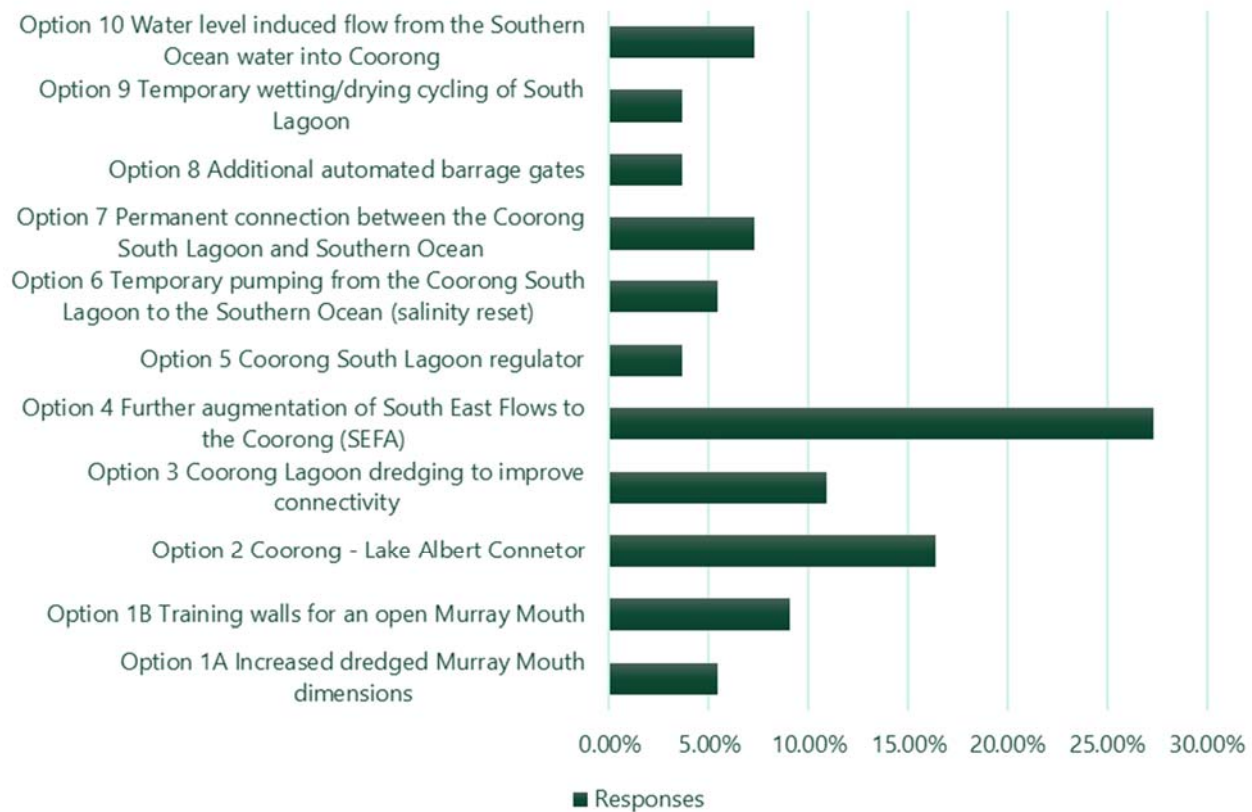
Option 10 Water level induced flow from the Southern Ocean water into Coorong

Option 9 Temporary wetting/drying cycling of South Lagoon

Option 8 Additional automated barrage gates

Option 7 Permanent connection between the Coorong South Lagoon and Southern Ocean

Option 6 Temporary pumping from the Coorong South Lagoon to the Southern Ocean (salinity reset)

Option 5 Coorong South Lagoon regulator

Option 4 Further augmentation of South East Flows to the Coorong (SEFA)

Option 3 Coorong Lagoon dredging to improve connectivity

Option 2 Coorong - Lake Albert Connetor

Option 1B Training walls for an open Murray Mouth

Option 1A Increased dredged Murray Mouth dimensions

0.00% 5.00% 10.00% 15.00% 20.00% 25.00% 30.00%

Responses